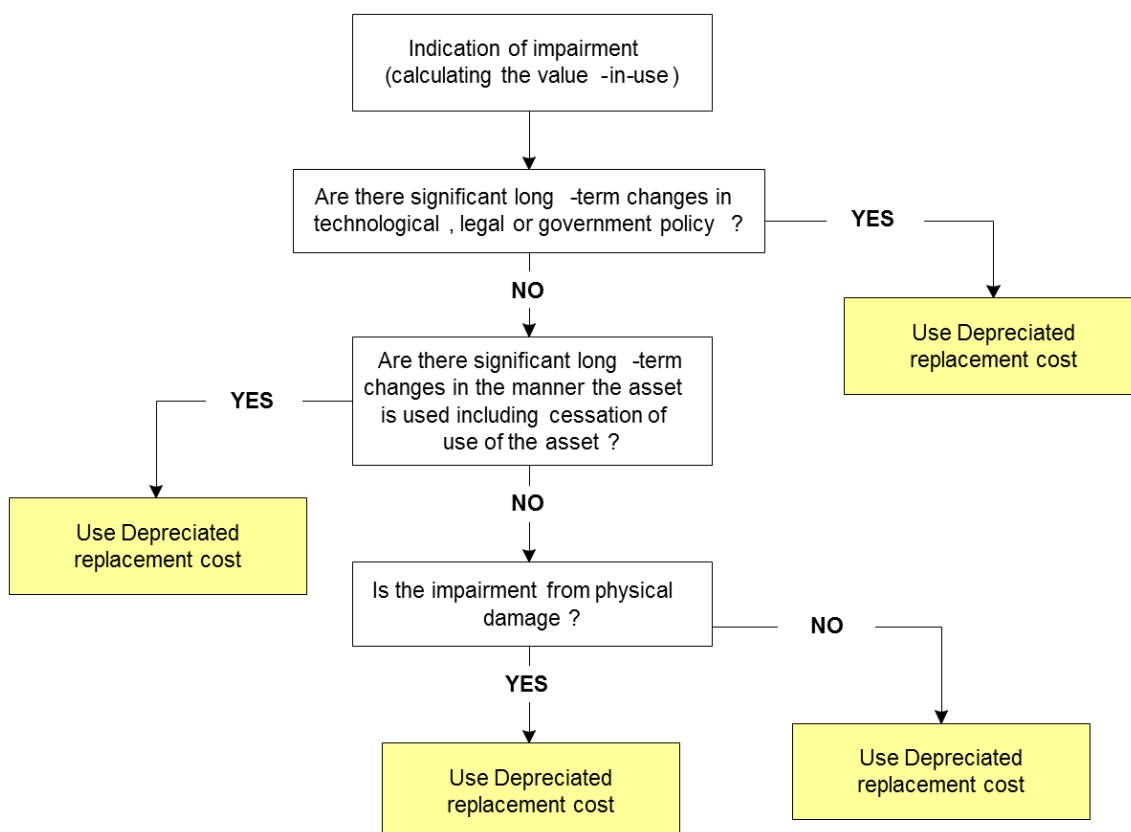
Indication of impairment (calculating the value -in-use )

Are there significant long -term changes in technological , legal or government policy ?

YES

Use Depreciated replacement cost

NO

Are there significant long -term changes in the manner the asset is used including cessation of use of the asset ?

YES

Use Depreciated replacement cost

NO

Is the impairment from physical damage ?

NO

Use Depreciated replacement cost

YES

Use Depreciated replacement cost